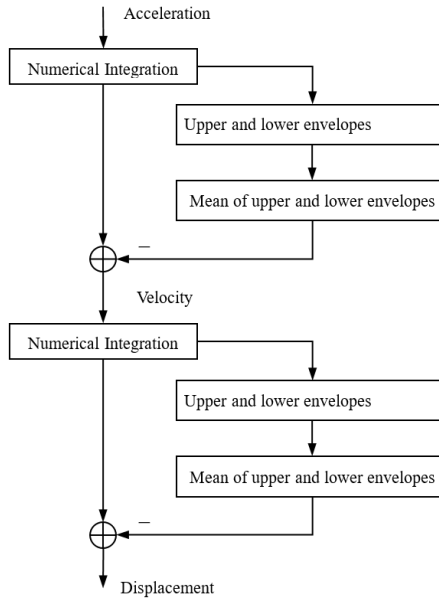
Acceleration

Numerical Integration

Upper and lower envelopes

Mean of upper and lower envelopes

–

Velocity

Numerical Integration

Upper and lower envelopes

Mean of upper and lower envelopes

–

Displacement